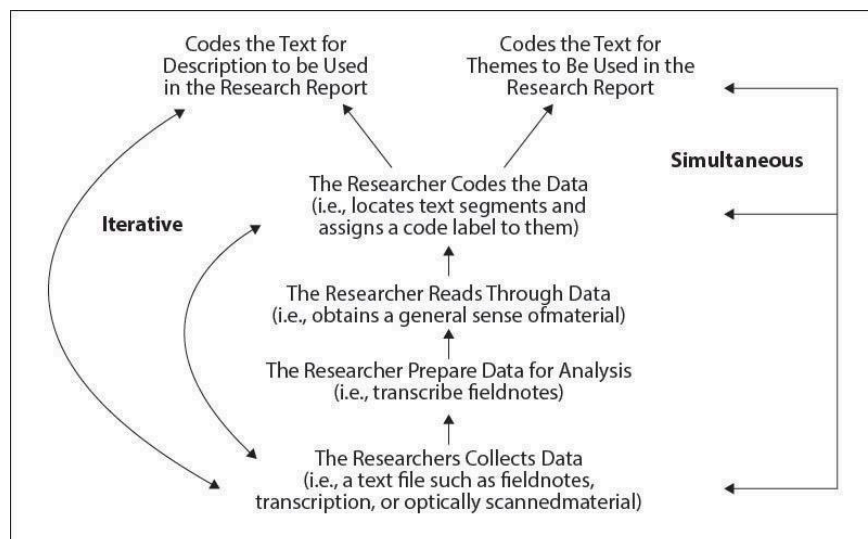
Codes the Text for Description to be Used in the Research Report

Codes the Text for Themes to Be Used in the Research Report

Simultaneous

Iterative

The Researcher Codes the Data (i.e., locates text segments and assigns a code label to them)

The Researcher Reads Through Data (i.e., obtains a general sense ofmaterial)

The Researcher Prepare Data for Analysis (i.e., transcribe fieldnotes)

The Researchers Collects Data (i.e., a text file such as fieldnotes, transcription, or optically scannedmaterial)